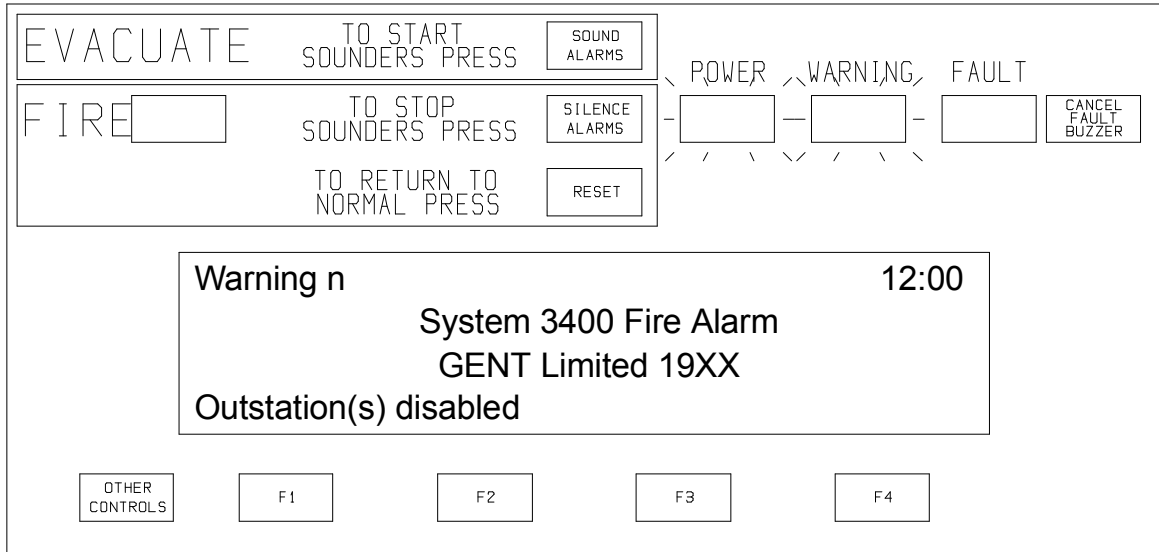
EVACUATE

TO START SOUNDERS PRESS

SOUND ALARMS

FIRE

TO STOP SOUNDERS PRESS

SILENCE ALARMS

TO RETURN TO NORMAL PRESS

RESET

POWER

WARNING

FAULT

CANCEL FAULT BUZZER

Warning n 12:00

System 3400 Fire Alarm

GENT Limited 19XX

Outstation(s) disabled

OTHER CONTROLS

F1

F2

F3

F4